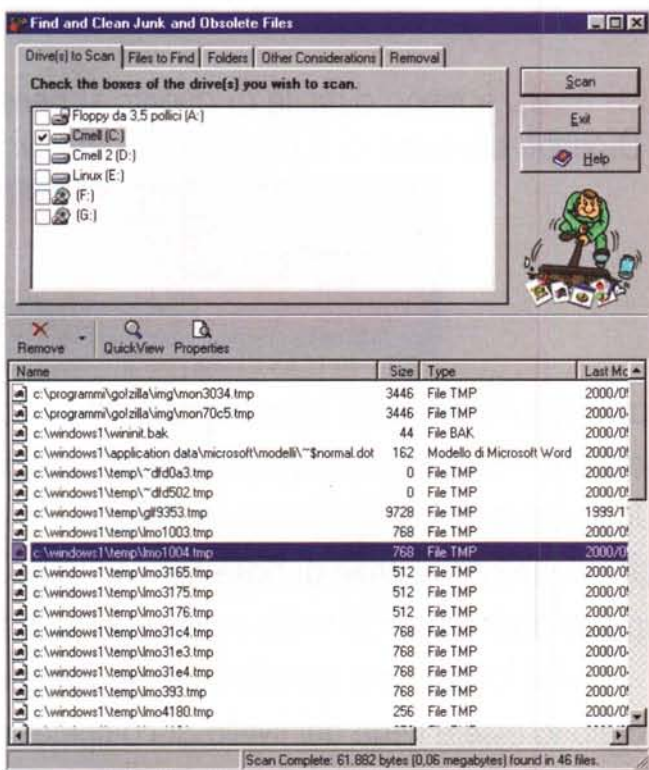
Find and Clean Junk and Obsolete Files

Drive(s) to Scan | Files to Find | Folders | Other Considerations | Removal

Check the boxes of the drive(s) you wish to scan.

Floppy da 3,5 pollici (A:)
Cmell (C:)
Cmell 2 (D:)
Linux (E:)
(F:)
(G:)

Scan
Exit
Help

Remove
QuickView
Properties

| Name | Size | Type | Last Mc |
|---|---|---|---|
| c:\programmi\go!zilla\img\mon3034.tmp | 3446 | File TMP | 2000/0 |
| c:\programmi\go!zilla\img\mon70c5.tmp | 3446 | File TMP | 2000/0 |
| c:\windows1\wininit.bak | 44 | File BAK | 2000/0 |
| c:\windows1\application data\microsoft\modelli\~$normal.dot | 162 | Modello di Microsoft Word | 2000/0 |
| c:\windows1\temp\~dfd0a3.tmp | 0 | File TMP | 2000/0 |
| c:\windows1\temp\~dfd502.tmp | 0 | File TMP | 2000/0 |
| c:\windows1\temp\gll9353.tmp | 9728 | File TMP | 1999/1 |
| c:\windows1\temp\lmo1003.tmp | 768 | File TMP | 2000/0 |
| c:\windows1\temp\lmo1004.tmp | 768 | File TMP | 2000/0 |
| c:\windows1\temp\lmo3165.tmp | 512 | File TMP | 2000/0 |
| c:\windows1\temp\lmo3175.tmp | 512 | File TMP | 2000/0 |
| c:\windows1\temp\lmo3176.tmp | 512 | File TMP | 2000/0 |
| c:\windows1\temp\lmo31c4.tmp | 768 | File TMP | 2000/0 |
| c:\windows1\temp\lmo31e3.tmp | 768 | File TMP | 2000/0 |
| c:\windows1\temp\lmo31e4.tmp | 768 | File TMP | 2000/0 |
| c:\windows1\temp\lmo393.tmp | 768 | File TMP | 2000/0 |
| c:\windows1\temp\lmo4180.tmp | 256 | File TMP | 2000/0 |

Scan Complete: 61.882 bytes (0,06 megabytes) found in 46 files.